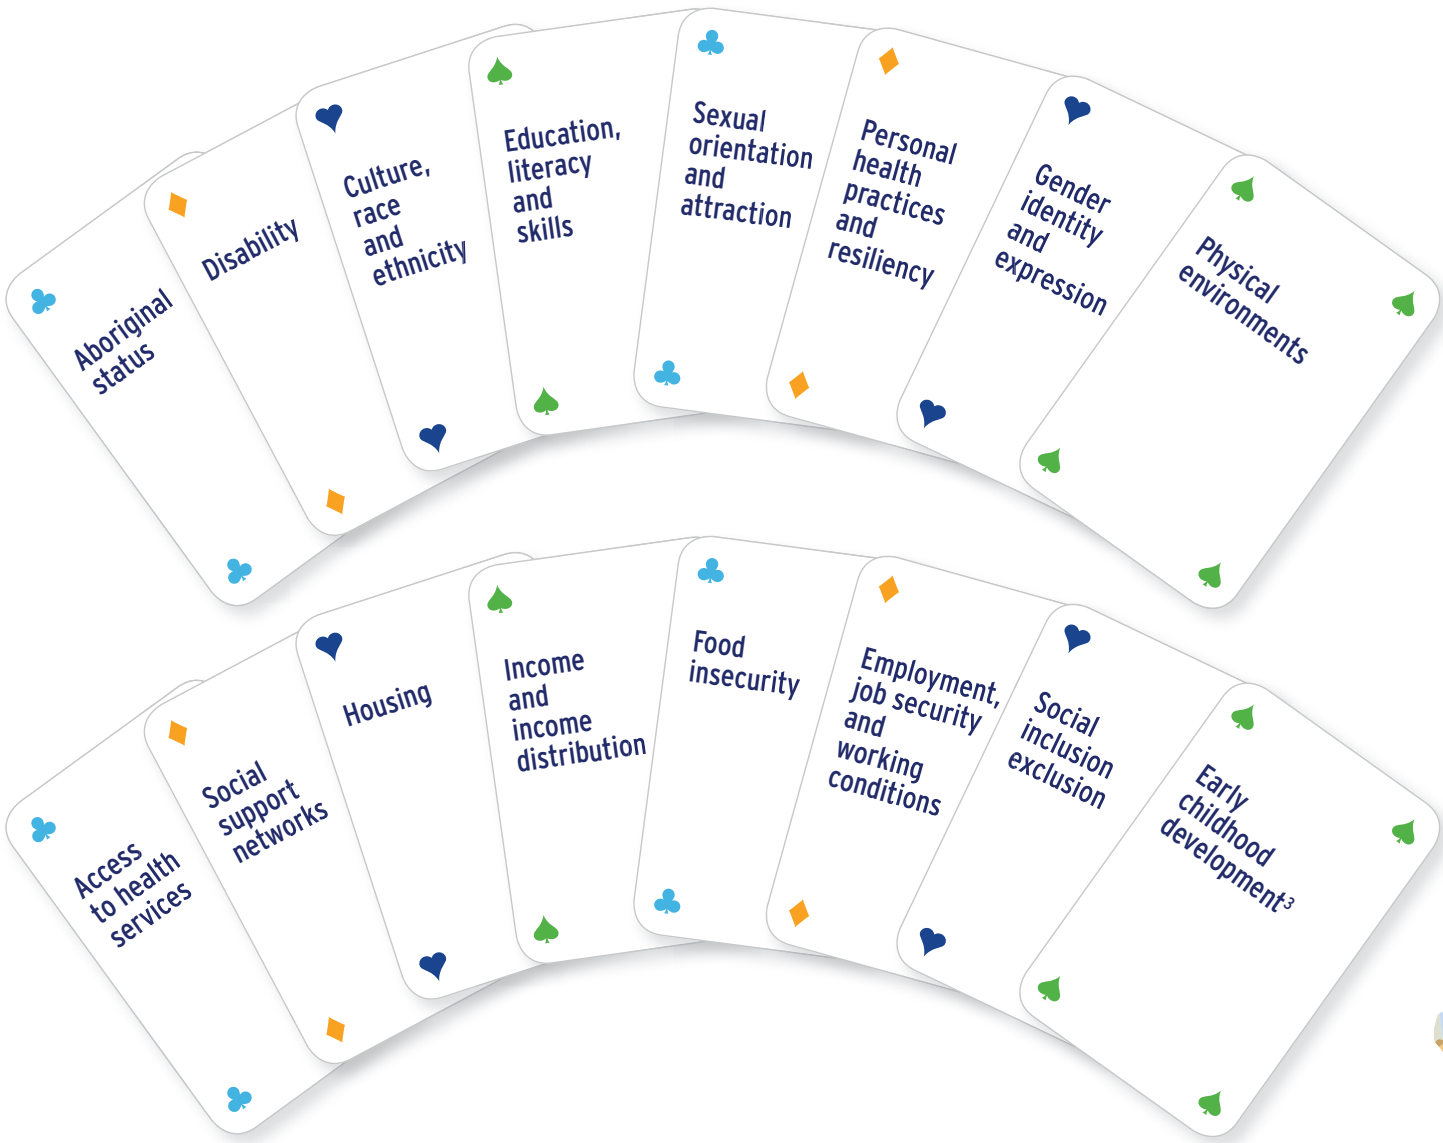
Aboriginal status

Disability

Culture, race and ethnicity

Education, literacy and skills

Sexual orientation and attraction

Personal health practices and resiliency

Gender identity and expression

Physical environments

Access to health services

Social support networks

Housing

Income and income distribution

Food insecurity

Employment, job security and working conditions

Social inclusion exclusion

Early childhood development$^3$